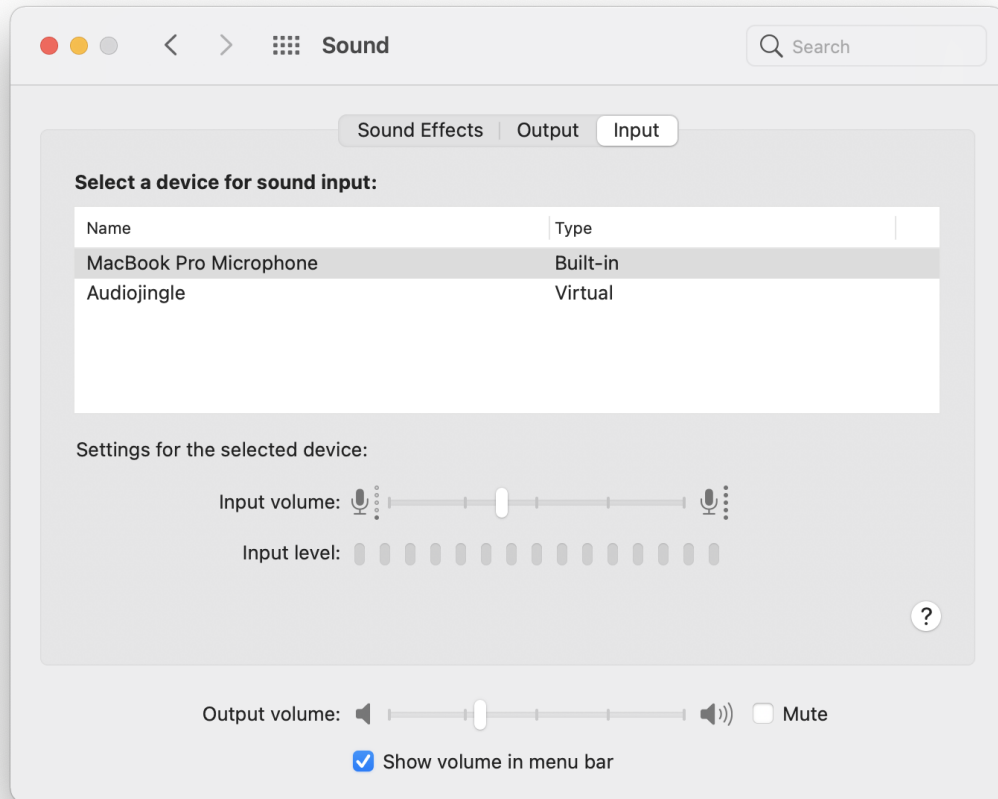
Sound

Search

Sound Effects | Output | Input

Select a device for sound input:

| Name | Type |
|---|---|
| MacBook Pro Microphone | Built-in |
| Audiojingle | Virtual |

Settings for the selected device:

Input volume:

Input level:

?

Output volume:

Mute

Show volume in menu bar